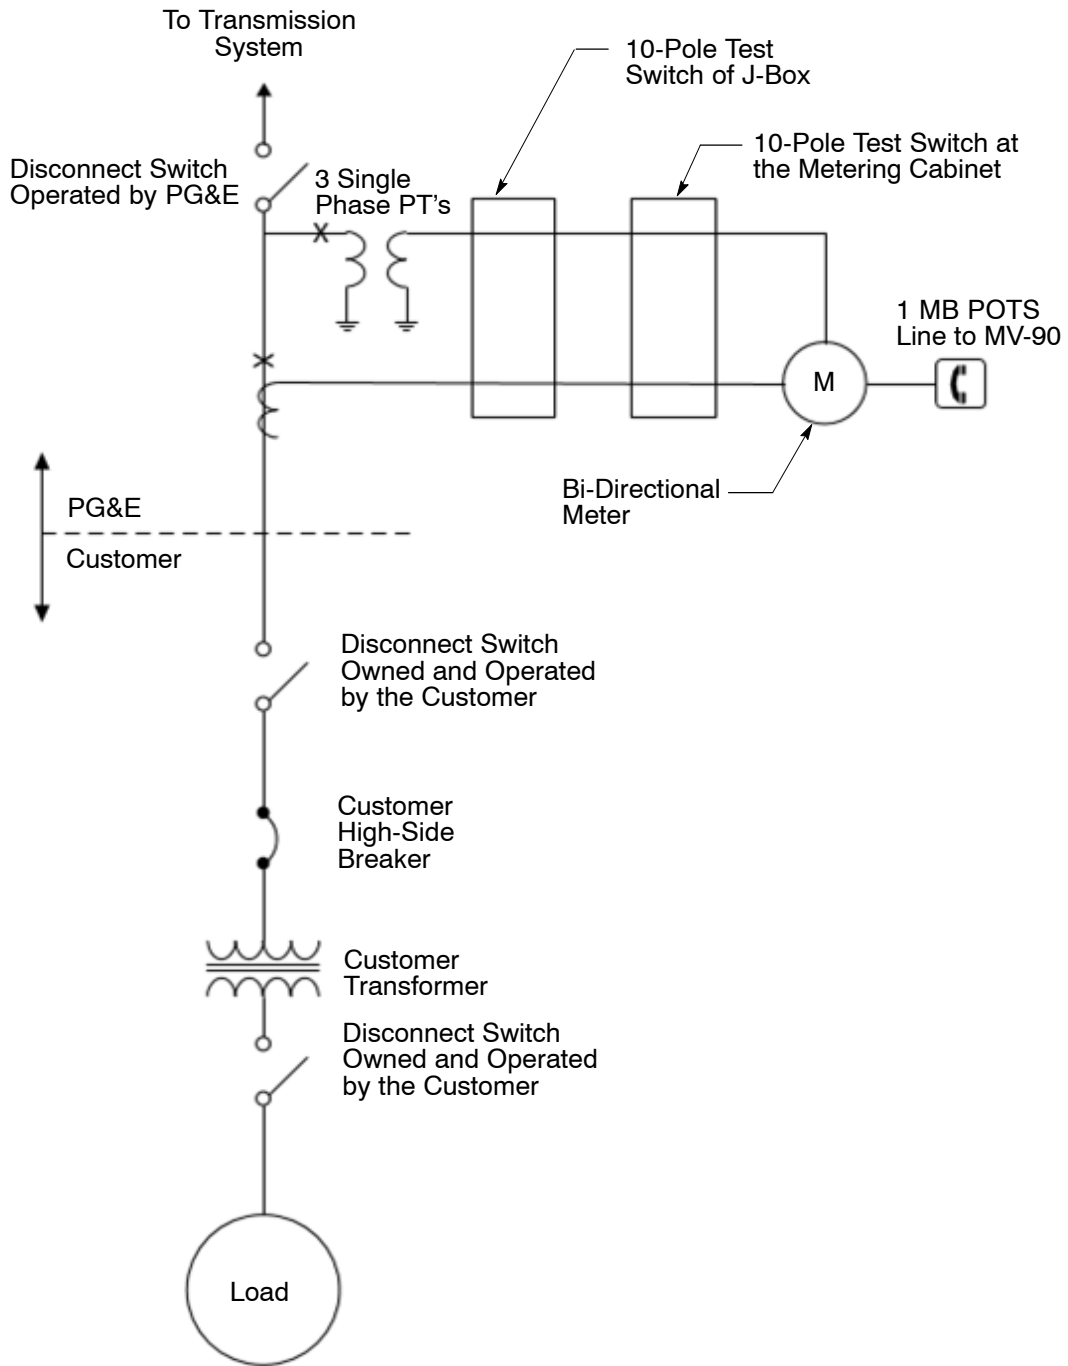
To Transmission System

10-Pole Test Switch of J-Box

10-Pole Test Switch at the Metering Cabinet

Disconnect Switch Operated by PG&E

3 Single Phase PT's

1 MB POTS Line to MV-90

M

Bi-Directional Meter

PG&E

Customer

Disconnect Switch Owned and Operated by the Customer

Customer High-Side Breaker

Customer Transformer

Disconnect Switch Owned and Operated by the Customer

Load